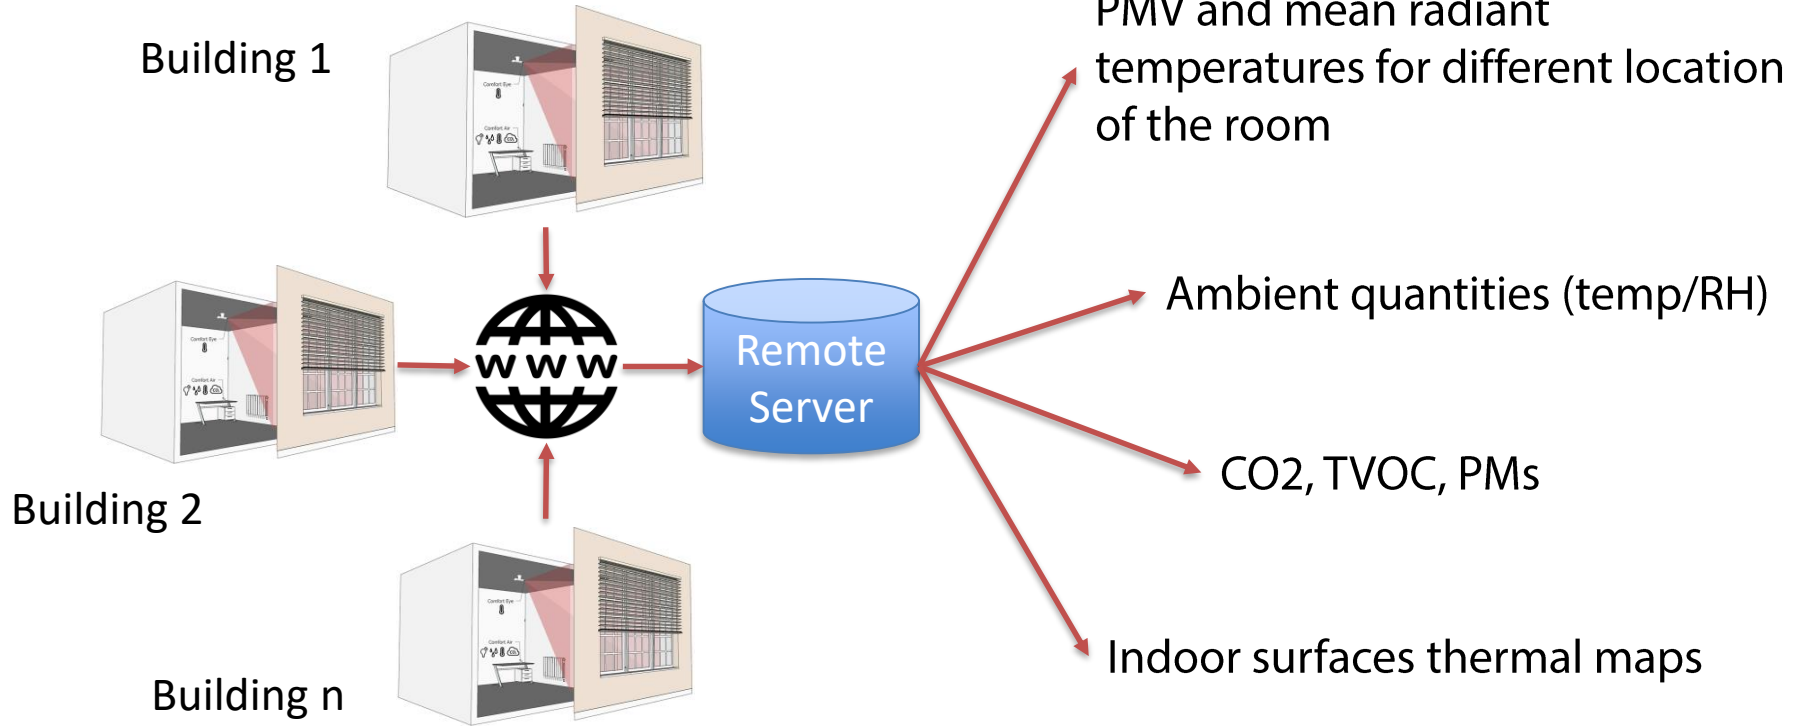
Building 1

PMV and mean radiant temperatures for different location of the room

Building 2

www

Remote Server

Ambient quantities (temp/RH)

CO2, TVOC, PMs

Building n

Indoor surfaces thermal maps